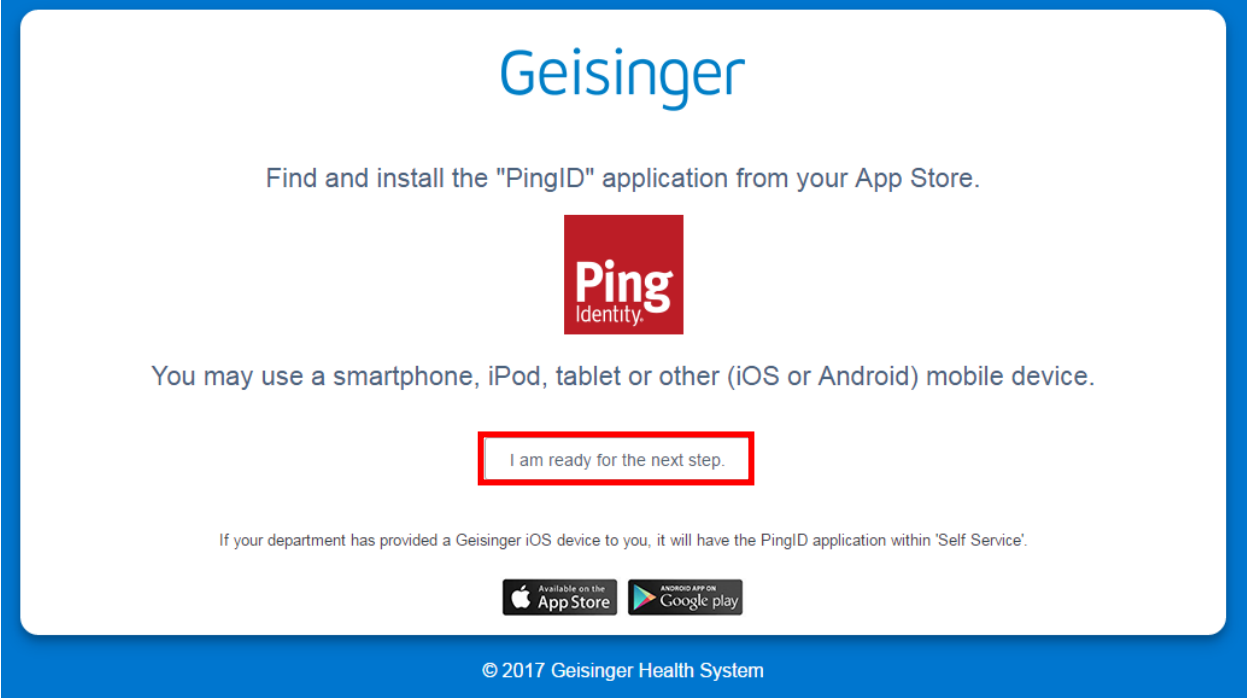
Geisinger

Find and install the "PingID" application from your App Store.

Ping Identity.

You may use a smartphone, iPod, tablet or other (iOS or Android) mobile device.

I am ready for the next step.

If your department has provided a Geisinger iOS device to you, it will have the PingID application within 'Self Service'.

Available on the App Store

ANDROID APP ON Google play

© 2017 Geisinger Health System